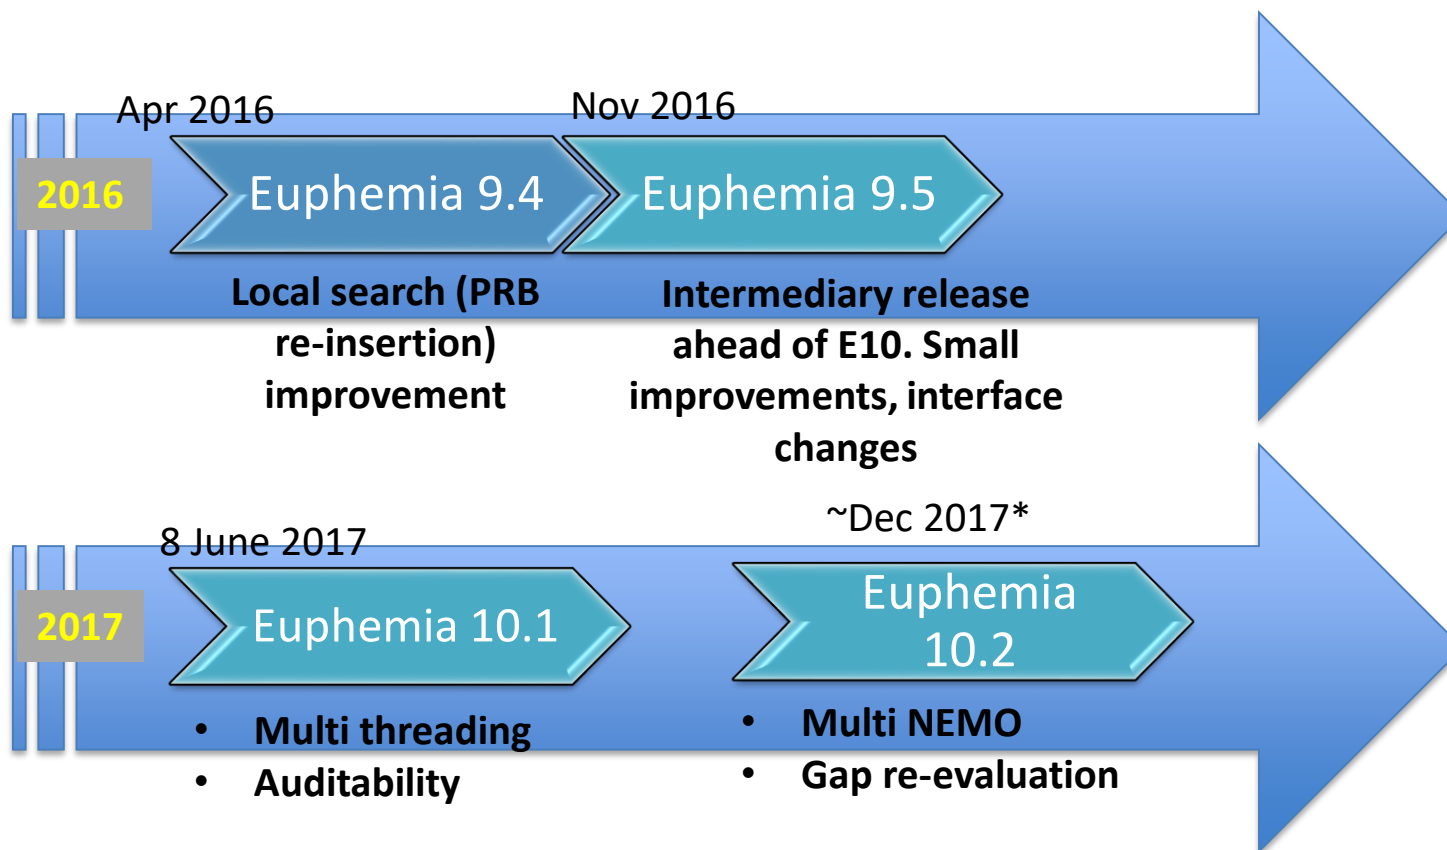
2016

Apr 2016

Euphemia 9.4

Local search (PRB re-insertion) improvement

Nov 2016

Euphemia 9.5

Intermediary release ahead of E10. Small improvements, interface changes

2017

8 June 2017

Euphemia 10.1

- Multi threading
- Auditability

~Dec 2017*

Euphemia 10.2

- Multi NEMO
- Gap re-evaluation